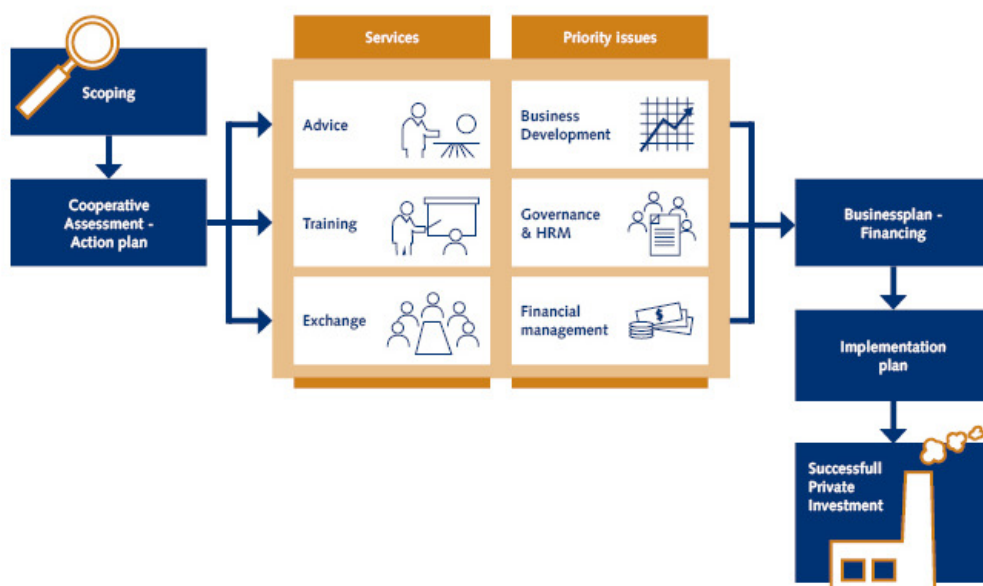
Scoping

Cooperative Assessment - Action plan

Services

Priority issues

Advice

Business Development

Training

Governance & HRM

Exchange

Financial management

$

Businessplan - Financing

Implementation plan

Successfull Private Investment